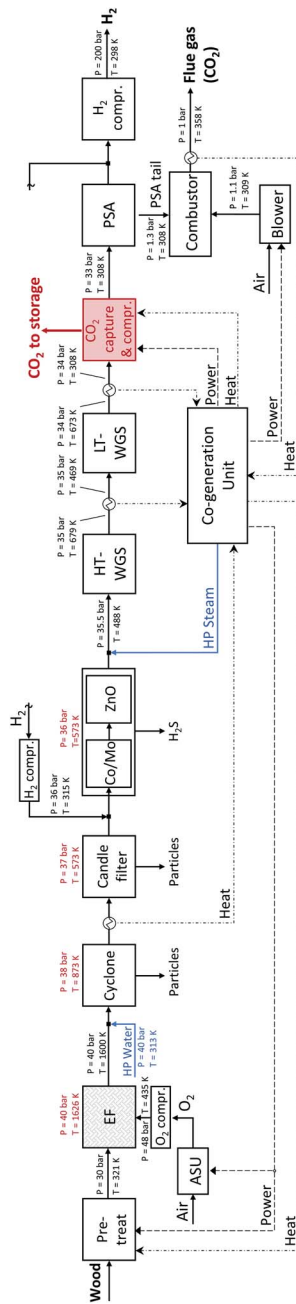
Wood

Pre-treat

P = 30 bar
T = 321 K

Air

ASU

Power

Heat

P = 48 bar
T = 435 K

$O_2$ compr.

$O_2$

EF

P = 40 bar
T = 1626 K

P = 40 bar
T = 1600 K

HP Water

P = 40 bar
T = 313 K

P = 38 bar
T = 873 K

Cyclone

Particles

P = 37 bar
T = 573 K

Candle filter

Particles

Heat

$H_2$

$H_2$ compr.

P = 36 bar
T = 315 K

P = 36 bar
T = 573 K

Co/Mo

ZnO

$H_2S$

P = 35.5 bar
T = 488 K

HP Steam

HT-WGS

P = 35 bar
T = 679 K

P = 35 bar
T = 469 K

LT-WGS

P = 34 bar
T = 673 K

P = 34 bar
T = 308 K

Co-generation Unit

Power

Heat

Power

Heat

$CO_2$ to storage

$CO_2$ capture & compr.

P = 33 bar
T = 308 K

PSA

PSA tail

P = 1.3 bar
T = 308 K

Combustor

P = 1.1 bar
T = 309 K

Air

Blower

P = 1 bar
T = 358 K

Flue gas
($CO_2$)

$H_2$ compr.

P = 200 bar
T = 298 K

$H_2$